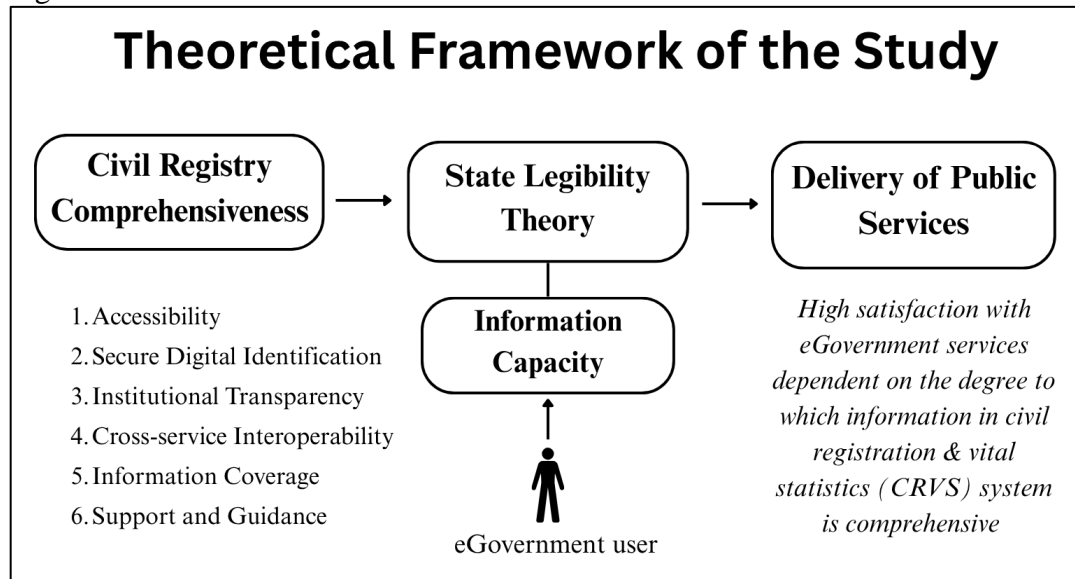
Theoretical Framework of the Study

Civil Registry Comprehensiveness

State Legibility Theory

Delivery of Public Services

1. Accessibility
2. Secure Digital Identification
3. Institutional Transparency
4. Cross-service Interoperability
5. Information Coverage
6. Support and Guidance

Information Capacity

eGovernment user

High satisfaction with eGovernment services dependent on the degree to which information in civil registration & vital statistics (CRVS) system is comprehensive